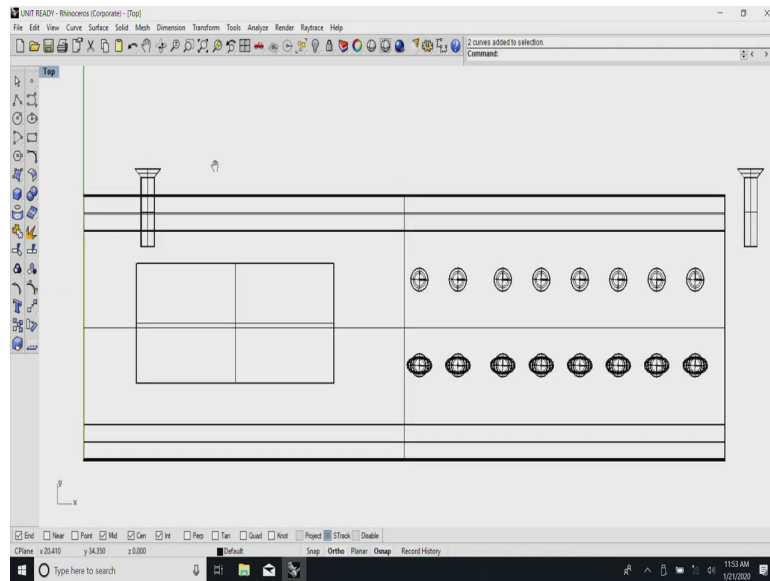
UNIT READY - Rhinoceros (Corporate) - [Top]

File Edit View Curve Surface Solid Mesh Dimension Transform Tools Analyze Render Raytrace Help

2 curves added to selection.
Command:

Top

y
x

End Near Point Mid Cen Int Perp Tan Quad Knot Project STrack Disable

CPlane x 20.410 y 34.350 z 0.000 Default Snap Ortho Planar Osnap Record History

Type here to search

11:53 AM
1/21/2020